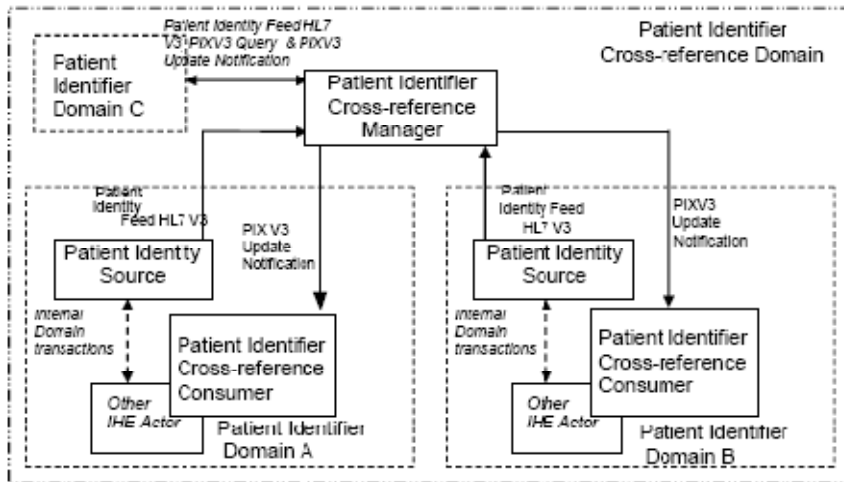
Patient Identity Feed HL7 V3, PIXV3 Query & PIXV3 Update Notification

Patient Identifier Cross-reference Domain

Patient Identifier Domain C

Patient Identifier Cross-reference Manager

Patient Identity Feed HL7 V3

PIX V3 Update Notification

Patient Identity Source

Internal Domain transactions

Patient Identifier Cross-reference Consumer

Other IHE Actor

Patient Identifier Domain A

Patient Identity Feed HL7 V3

PIXV3 Update Notification

Patient Identity Source

Internal Domain transactions

Patient Identifier Cross-reference Consumer

Other IHE Actor

Patient Identifier Domain B